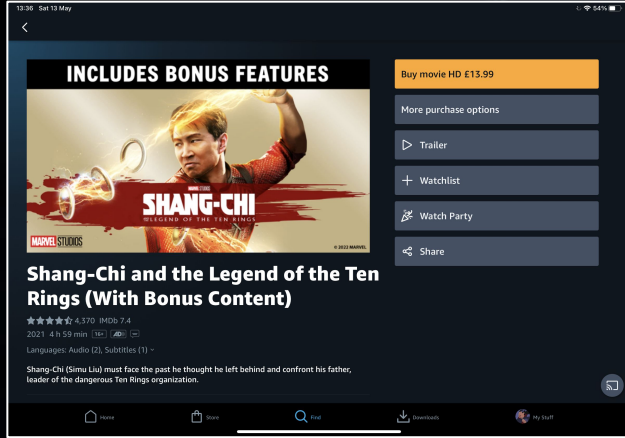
13:36 Sat 13 May
54%

INCLUDES BONUS FEATURES

MARVEL STUDIOS
SHANG-CHI
AND THE LEGEND OF THE TEN RINGS

MARVEL STUDIOS

© 2022 MARVEL

Shang-Chi and the Legend of the Ten Rings (With Bonus Content)

4,370 IMDb 7.4

2021 4 h 59 min 16+ AD

Languages: Audio (2), Subtitles (1)

Shang-Chi (Simu Liu) must face the past he thought he left behind and confront his father, leader of the dangerous Ten Rings organization.

Buy movie HD £13.99

More purchase options

Trailer

Watchlist

Watch Party

Share

Home

Store

Find

Downloads

My Stuff